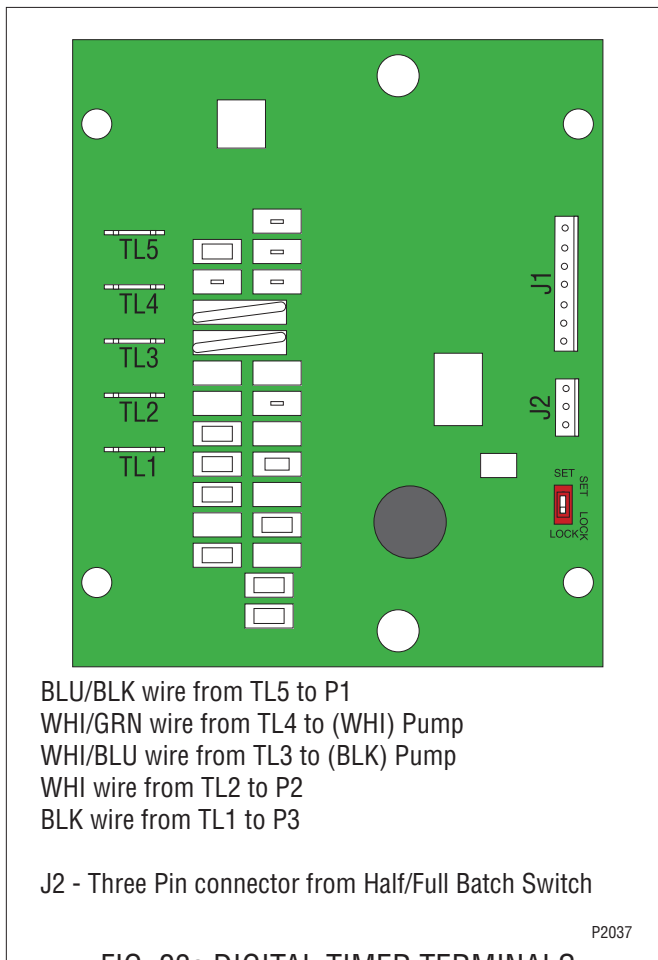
TL5
TL4
TL3
TL2
TL1
J1
J2
SET
SET
LOCK
LOCK

BLU/BLK wire from TL5 to P1
WHI/GRN wire from TL4 to (WHI) Pump
WHI/BLU wire from TL3 to (BLK) Pump
WHI wire from TL2 to P2
BLK wire from TL1 to P3

J2 - Three Pin connector from Half/Full Batch Switch

P2037

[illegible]